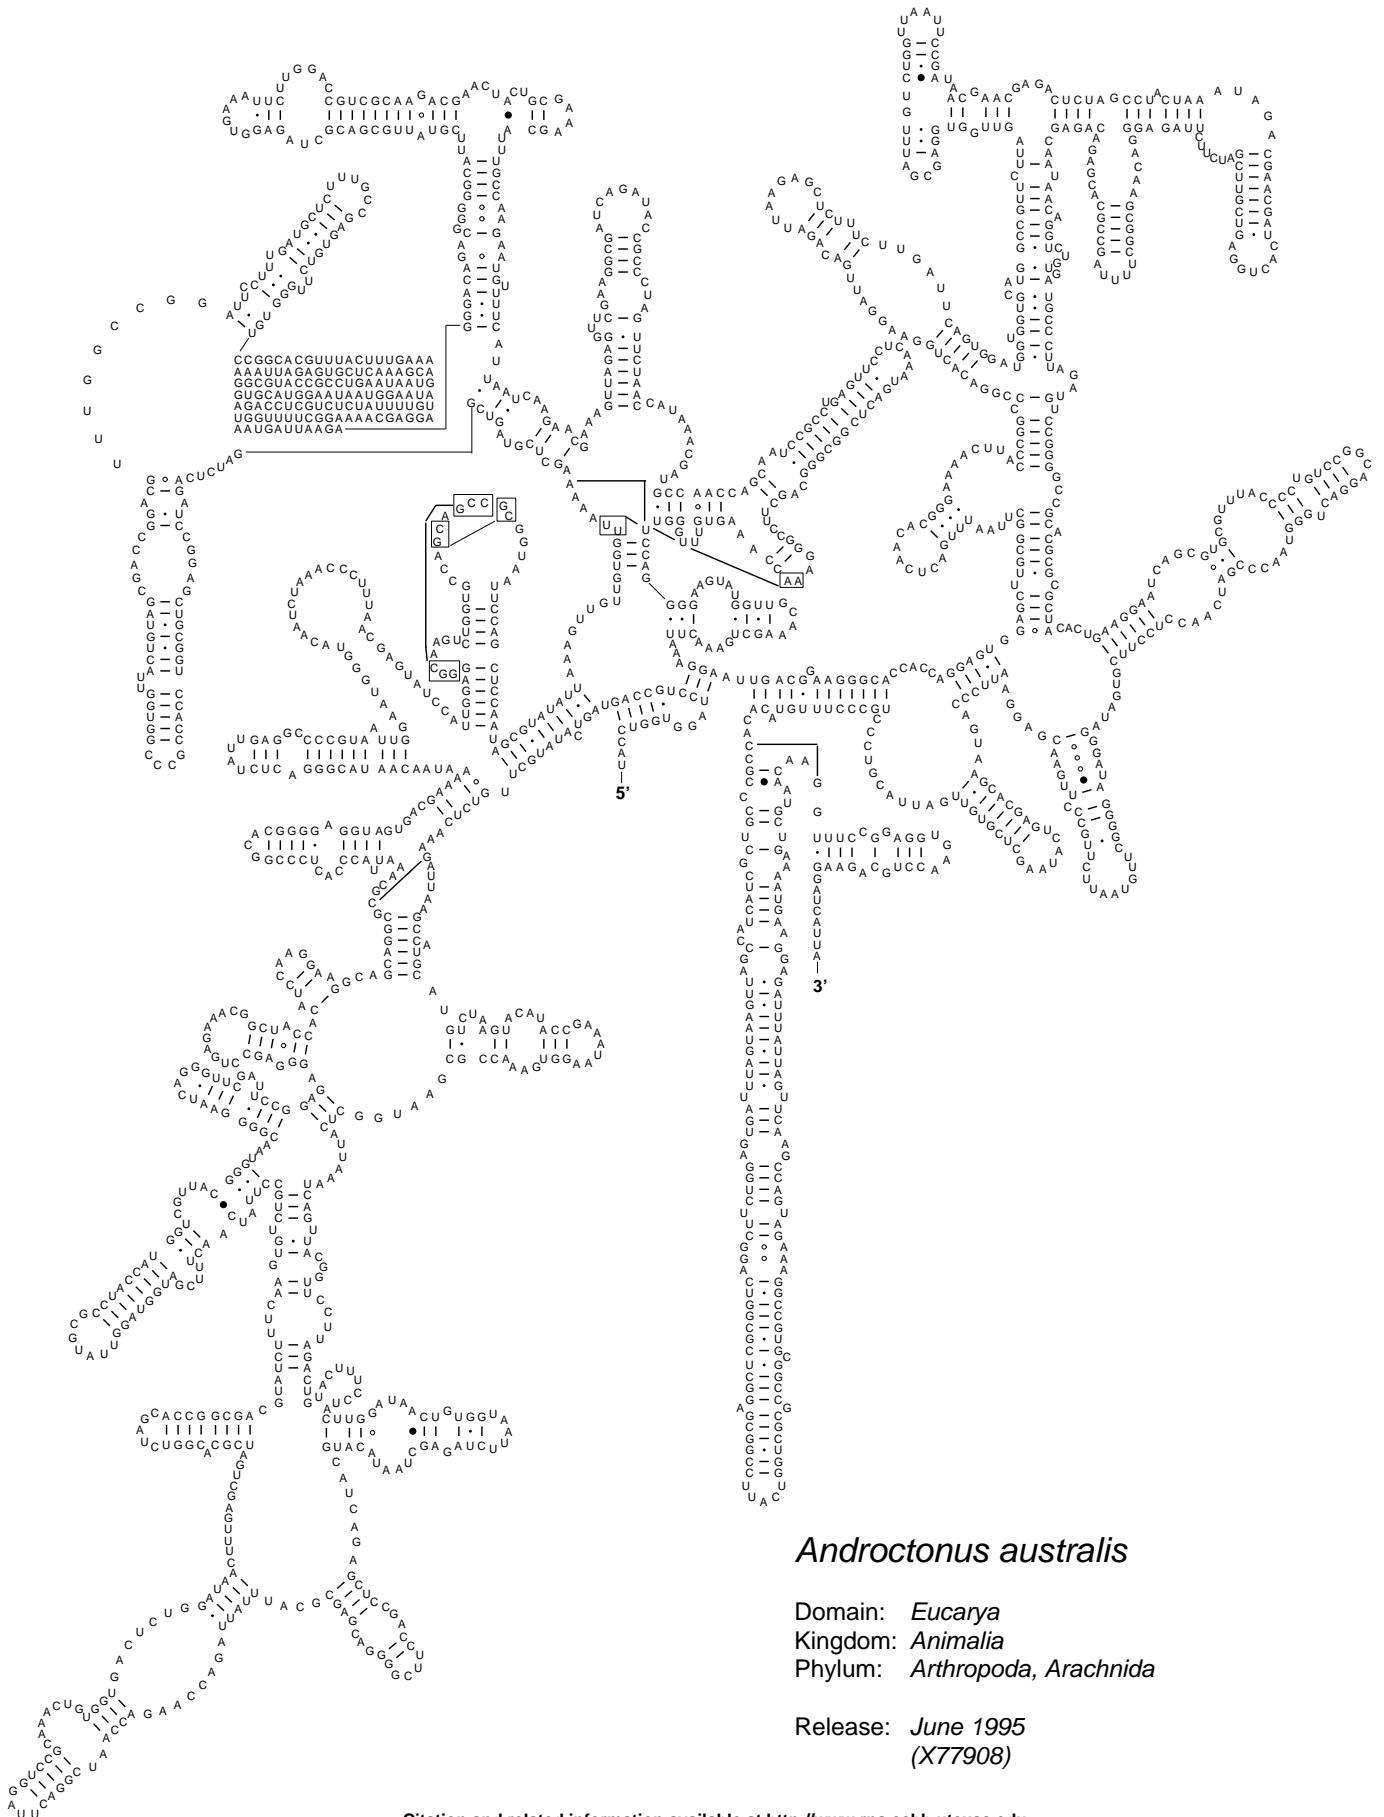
CCGGCACGUUUACUUUGAAA
AAAUUAGAGUGCUCAAAGCA
GGCGUACCGCCUGAAUAAUG
GUGCAUGGAAUAAUGGAAUA
AGACCUCGUCUCUAUUUUGU
UGGUUUUCGGAAAACGAGGA
AAUGAUUAAGA

5'

3'

Androctonus australis

Domain: Eucarya
Kingdom: Animalia
Phylum: Arthropoda, Arachnida

Release: June 1995
(X77908)

Citation and related information available at http://www.rna.ccbb.utexas.edu